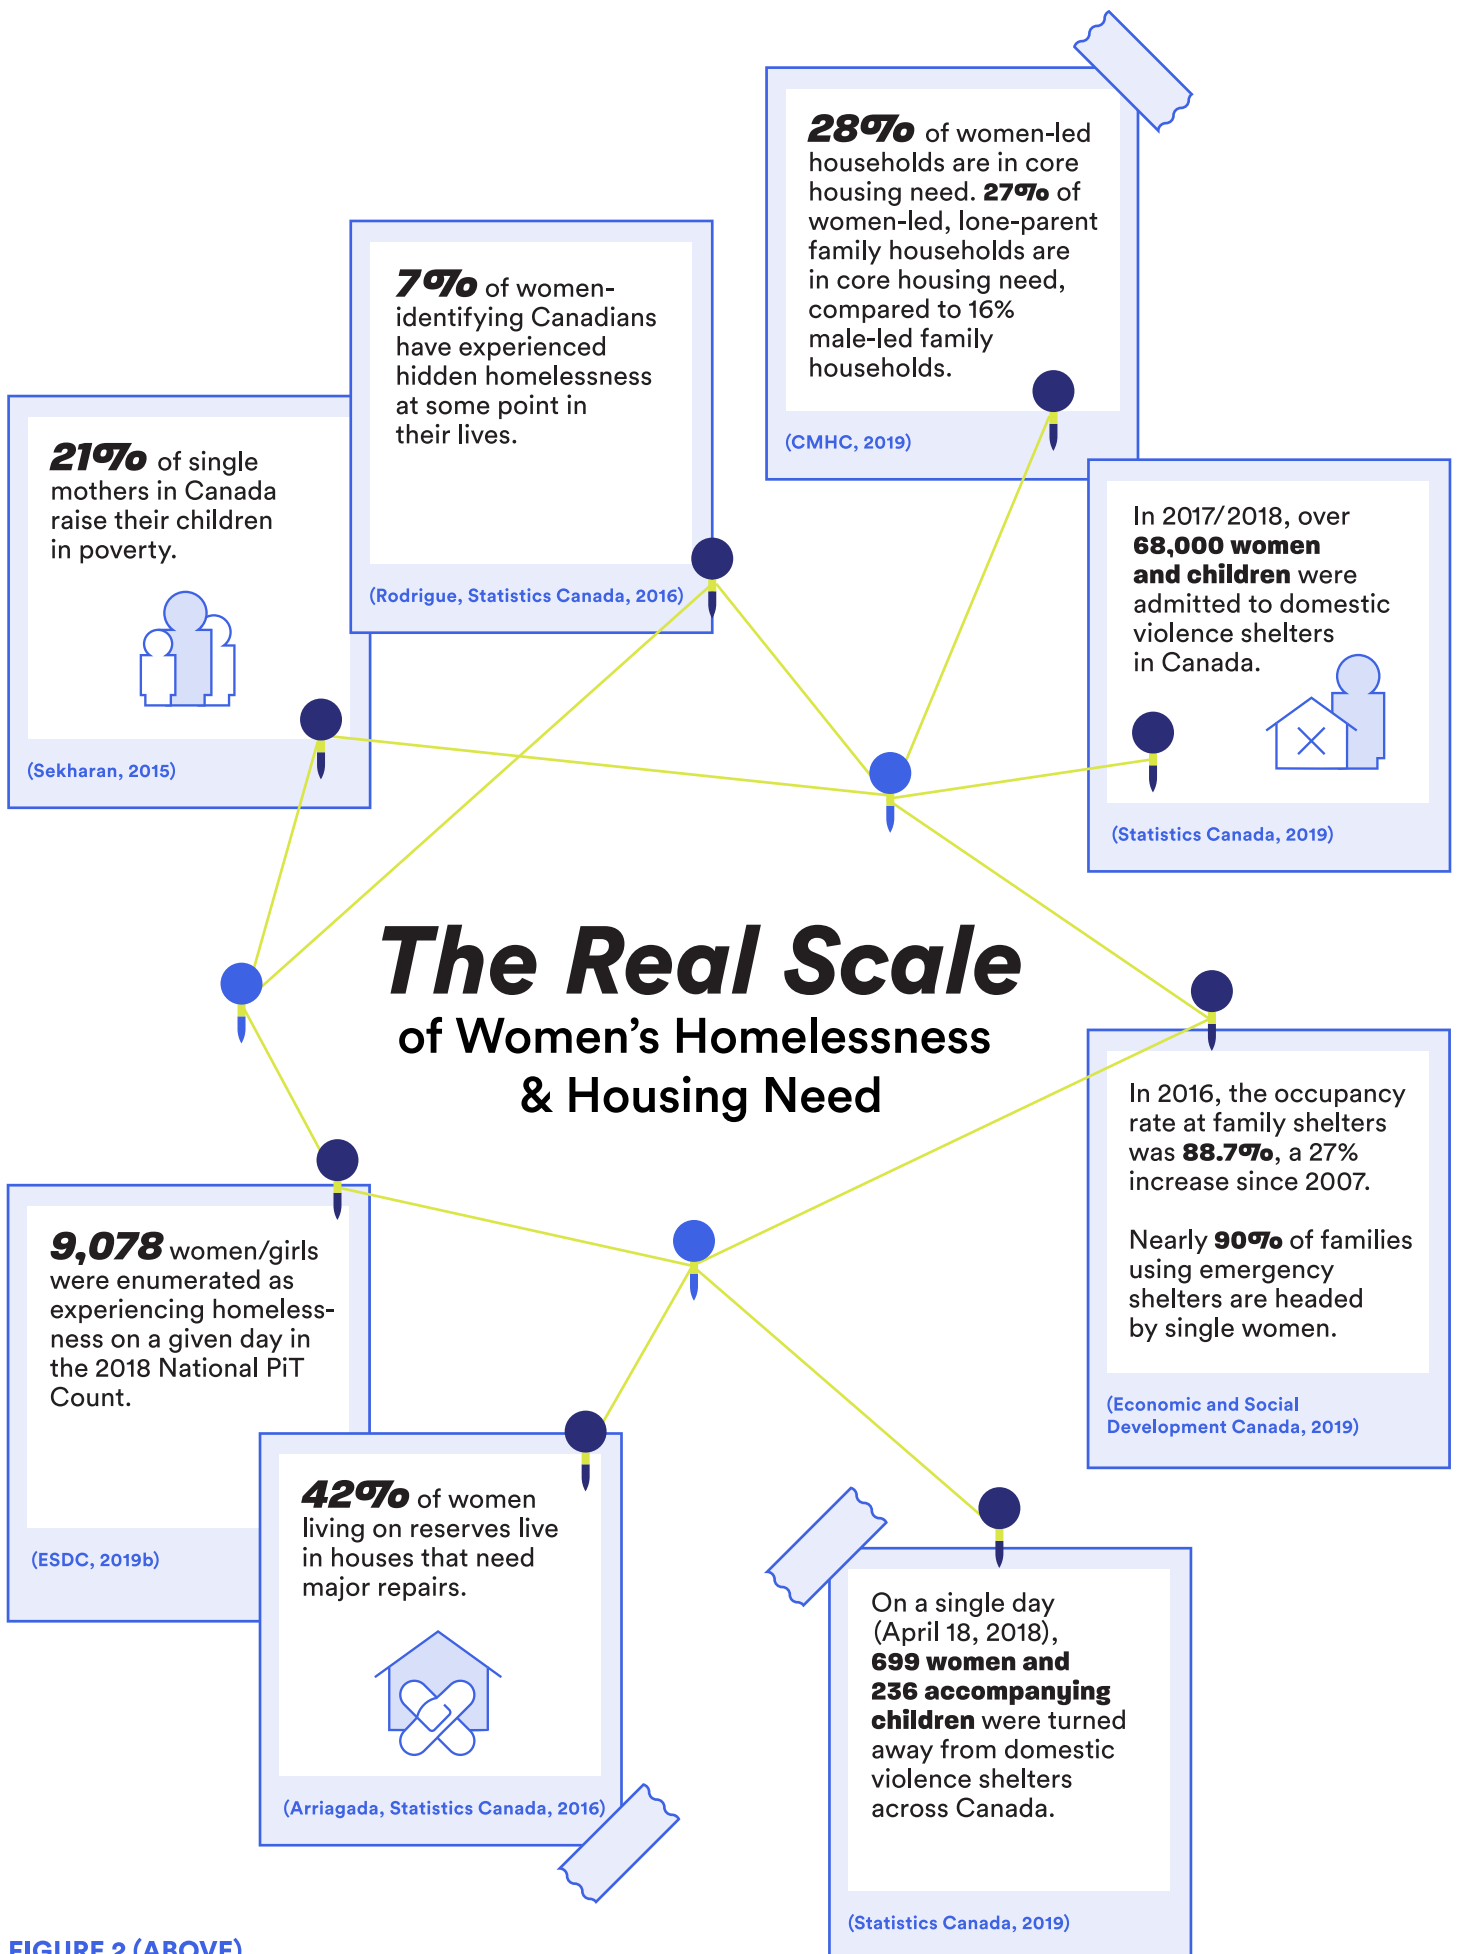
28% of women-led households are in core housing need. 27% of women-led, lone-parent family households are in core housing need, compared to 16% male-led family households.

(CMHC, 2019)

7% of women-identifying Canadians have experienced hidden homelessness at some point in their lives.

(Rodrigue, Statistics Canada, 2016)

21% of single mothers in Canada raise their children in poverty.

(Sekharan, 2015)

In 2017/2018, over 68,000 women and children were admitted to domestic violence shelters in Canada.

(Statistics Canada, 2019)

The Real Scale
of Women's Homelessness & Housing Need

In 2016, the occupancy rate at family shelters was 88.7%, a 27% increase since 2007.

Nearly 90% of families using emergency shelters are headed by single women.

(Economic and Social Development Canada, 2019)

9,078 women/girls were enumerated as experiencing homelessness on a given day in the 2018 National PiT Count.

(ESDC, 2019b)

42% of women living on reserves live in houses that need major repairs.

(Arriagada, Statistics Canada, 2016)

On a single day (April 18, 2018), 699 women and 236 accompanying children were turned away from domestic violence shelters across Canada.

(Statistics Canada, 2019)

FIGURE 2 (ABOVE)